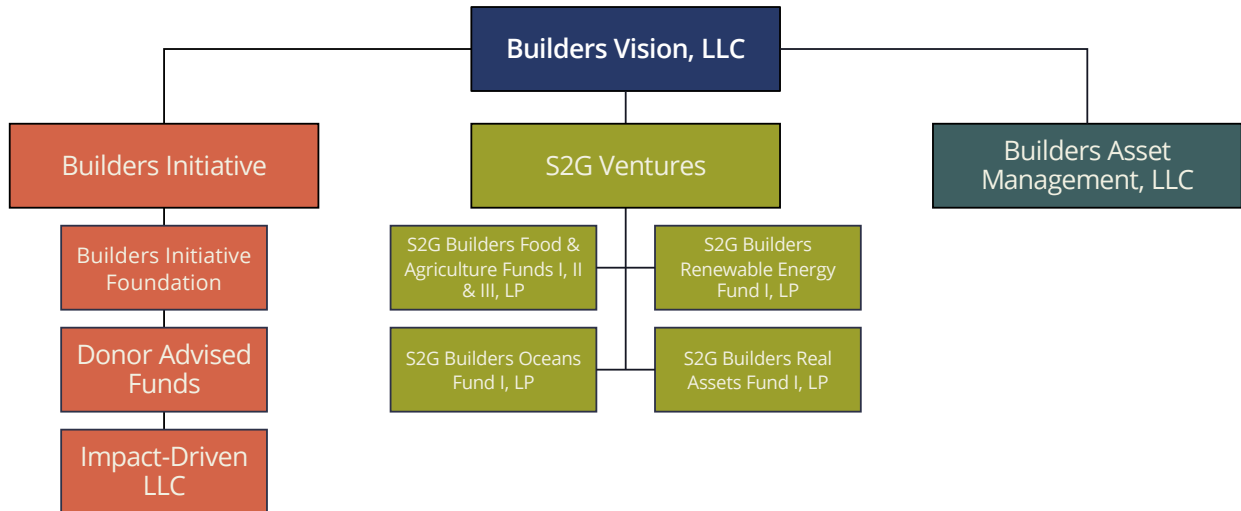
Builders Vision, LLC

Builders Initiative

Builders Initiative Foundation

Donor Advised Funds

Impact-Driven LLC

S2G Ventures

S2G Builders Food & Agriculture Funds I, II & III, LP

S2G Builders Renewable Energy Fund I, LP

S2G Builders Oceans Fund I, LP

S2G Builders Real Assets Fund I, LP

Builders Asset Management, LLC